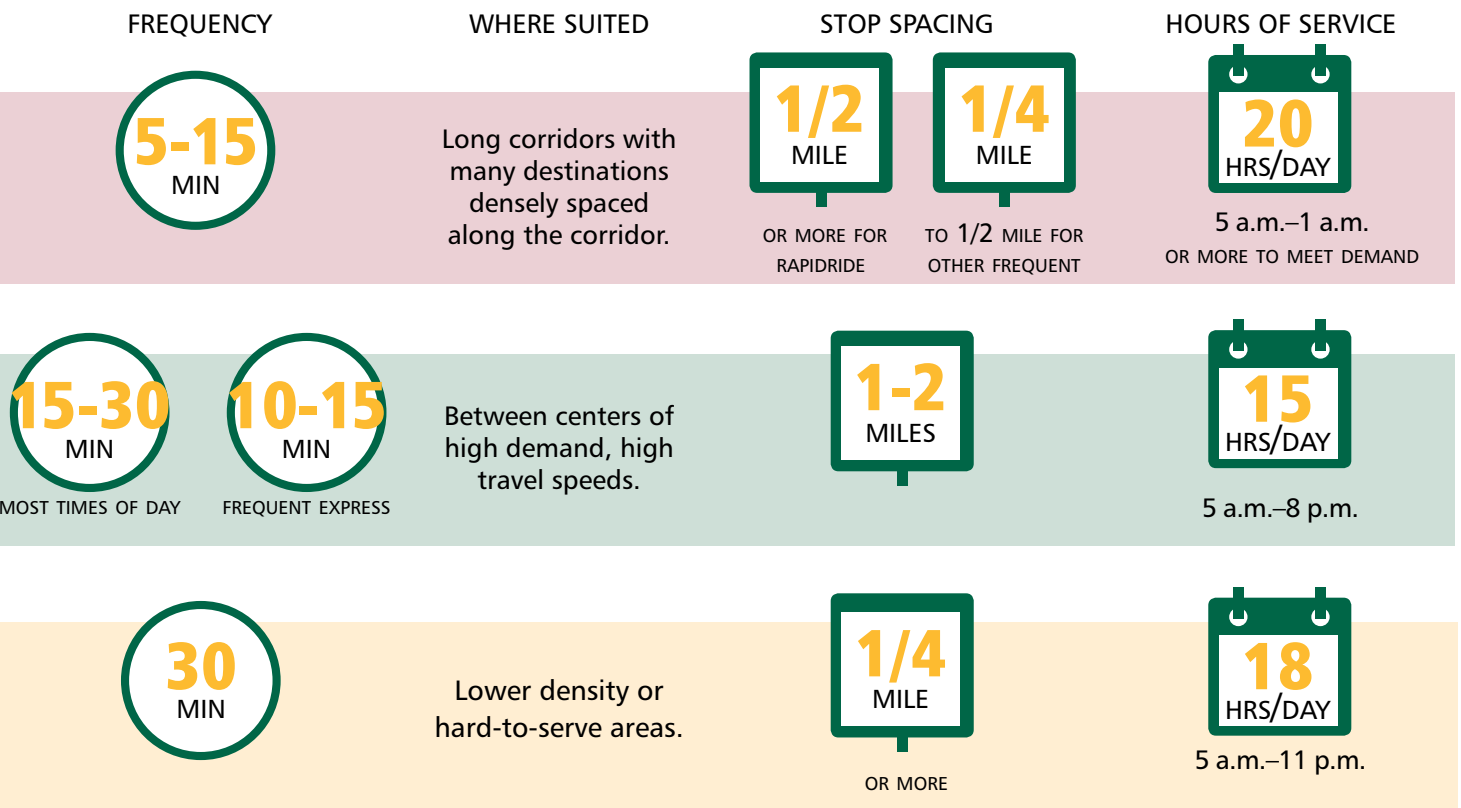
| FREQUENCY | WHERE SUITED | STOP SPACING | HOURS OF SERVICE |
|---|---|---|---|
| 5-15 MIN | Long corridors with many destinations densely spaced along the corridor. | 1/2 MILE OR MORE FOR RAPIDRIDE; 1/4 MILE TO 1/2 MILE FOR OTHER FREQUENT | 20 HRS/DAY 5 a.m.–1 a.m. OR MORE TO MEET DEMAND |
| 15-30 MIN MOST TIMES OF DAY; 10-15 MIN FREQUENT EXPRESS | Between centers of high demand, high travel speeds. | 1-2 MILES | 15 HRS/DAY 5 a.m.–8 p.m. |
| 30 MIN | Lower density or hard-to-serve areas. | 1/4 MILE OR MORE | 18 HRS/DAY 5 a.m.–11 p.m. |